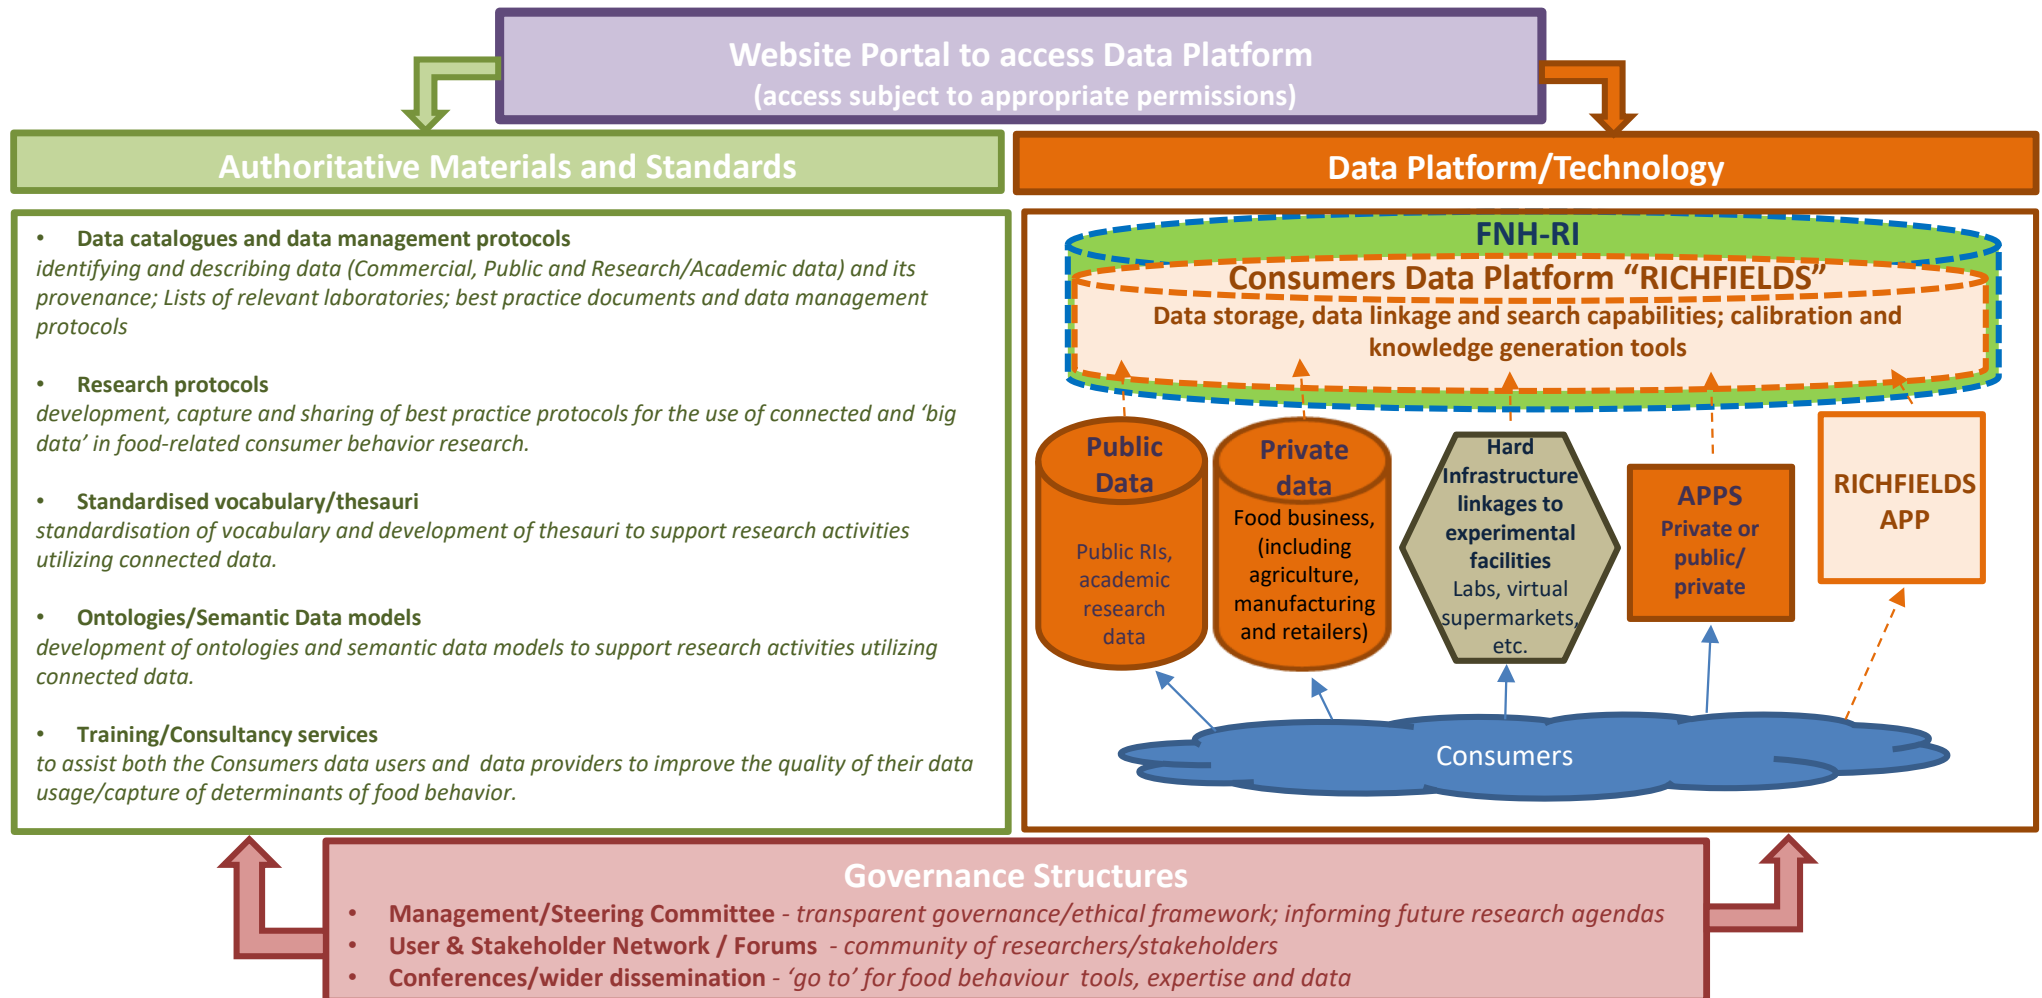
Website Portal to access Data Platform
(access subject to appropriate permissions)

Authoritative Materials and Standards

Data Platform/Technology

• Data catalogues and data management protocols
identifying and describing data (Commercial, Public and Research/Academic data) and its provenance; Lists of relevant laboratories; best practice documents and data management protocols

• Research protocols
development, capture and sharing of best practice protocols for the use of connected and 'big data' in food-related consumer behavior research.

• Standardised vocabulary/thesauri
standardisation of vocabulary and development of thesauri to support research activities utilizing connected data.

• Ontologies/Semantic Data models
development of ontologies and semantic data models to support research activities utilizing connected data.

• Training/Consultancy services
to assist both the Consumers data users and data providers to improve the quality of their data usage/capture of determinants of food behavior.

FNH-RI
Consumers Data Platform "RICHFIELDS"
Data storage, data linkage and search capabilities; calibration and knowledge generation tools

Public Data
Public RIs, academic research data

Private data
Food business, (including agriculture, manufacturing and retailers)

Hard Infrastructure linkages to experimental facilities
Labs, virtual supermarkets, etc.

APPS
Private or public/ private

RICHFIELDS APP

Consumers

Governance Structures
• Management/Steering Committee - transparent governance/ethical framework; informing future research agendas
• User & Stakeholder Network / Forums - community of researchers/stakeholders
• Conferences/wider dissemination - 'go to' for food behaviour tools, expertise and data